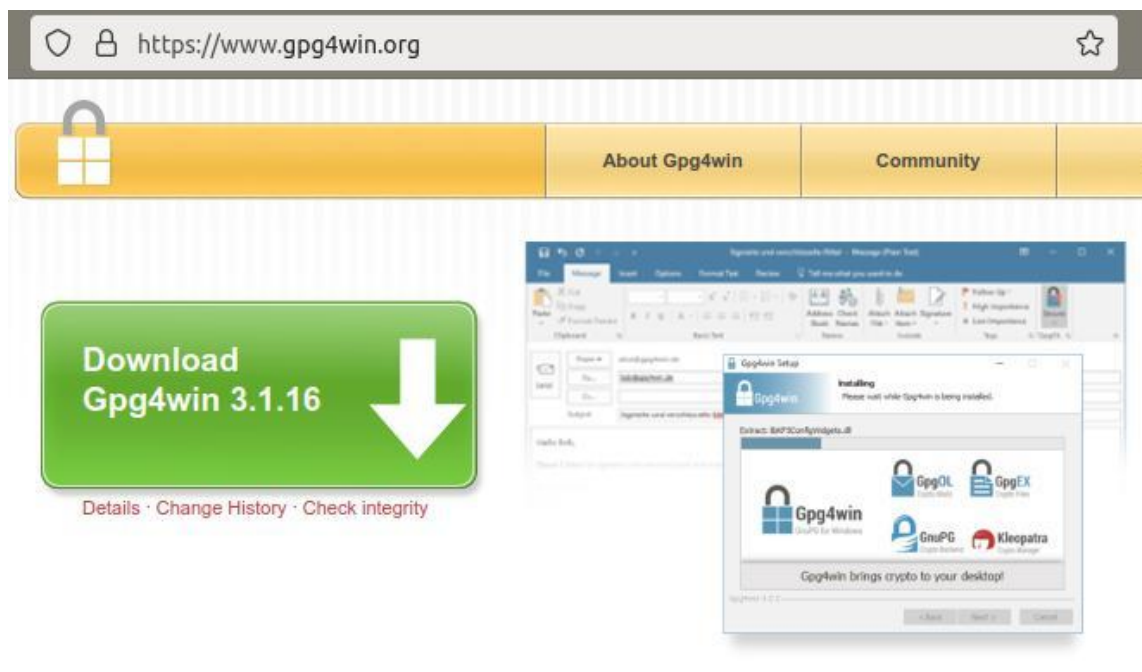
https://www.gpg4win.org

About Gpg4win

Community

Download Gpg4win 3.1.16

Details · Change History · Check integrity

File Message Insert Options Format Text Review Tell me what you want to do

Gpg4win Setup

Installing

Please wait while Gpg4win is being installed.

Gpg4win

Extract: libKF5ConfigWidgets.dll

GpgOL

GpgEX

Gpg4win

GnuPG

Kleopatra

Gpg4win brings crypto to your desktop!

< Back Next > Cancel